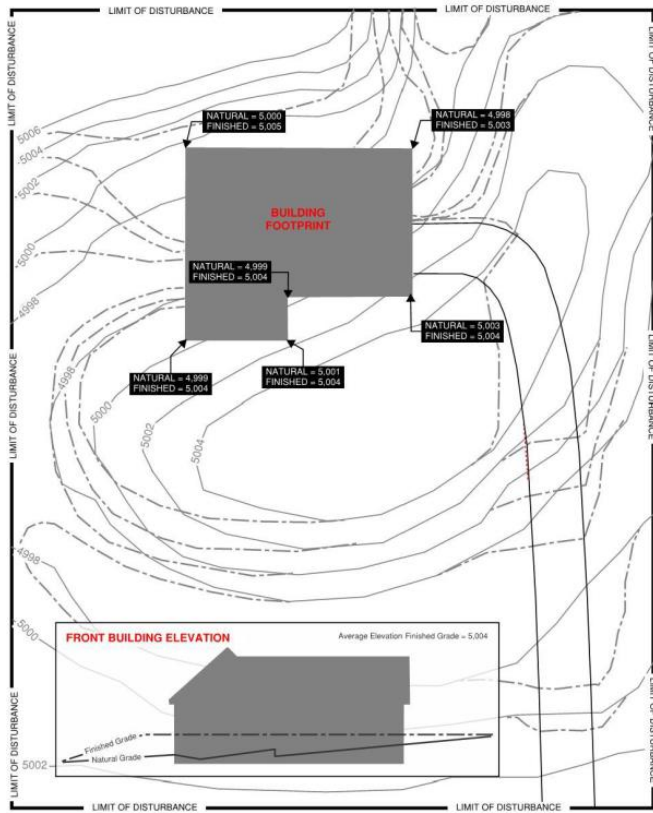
LIMIT OF DISTURBANCE
LIMIT OF DISTURBANCE
LIMIT OF DISTURBANCE
LIMIT OF DISTURBANCE
LIMIT OF DISTURBANCE
LIMIT OF DISTURBANCE

NATURAL = 5,000
FINISHED = 5,005

NATURAL = 4,998
FINISHED = 5,003

BUILDING FOOTPRINT

NATURAL = 4,999
FINISHED = 5,004

NATURAL = 5,003
FINISHED = 5,004

NATURAL = 4,999
FINISHED = 5,004

NATURAL = 5,001
FINISHED = 5,004

5006
5004
5002
5000
4998
4998
5000
5002
5004
4998
5000

FRONT BUILDING ELEVATION
Average Elevation Finished Grade = 5,004
Finished Grade
Natural Grade
5002

LIMIT OF DISTURBANCE
LIMIT OF DISTURBANCE
LIMIT OF DISTURBANCE
LIMIT OF DISTURBANCE